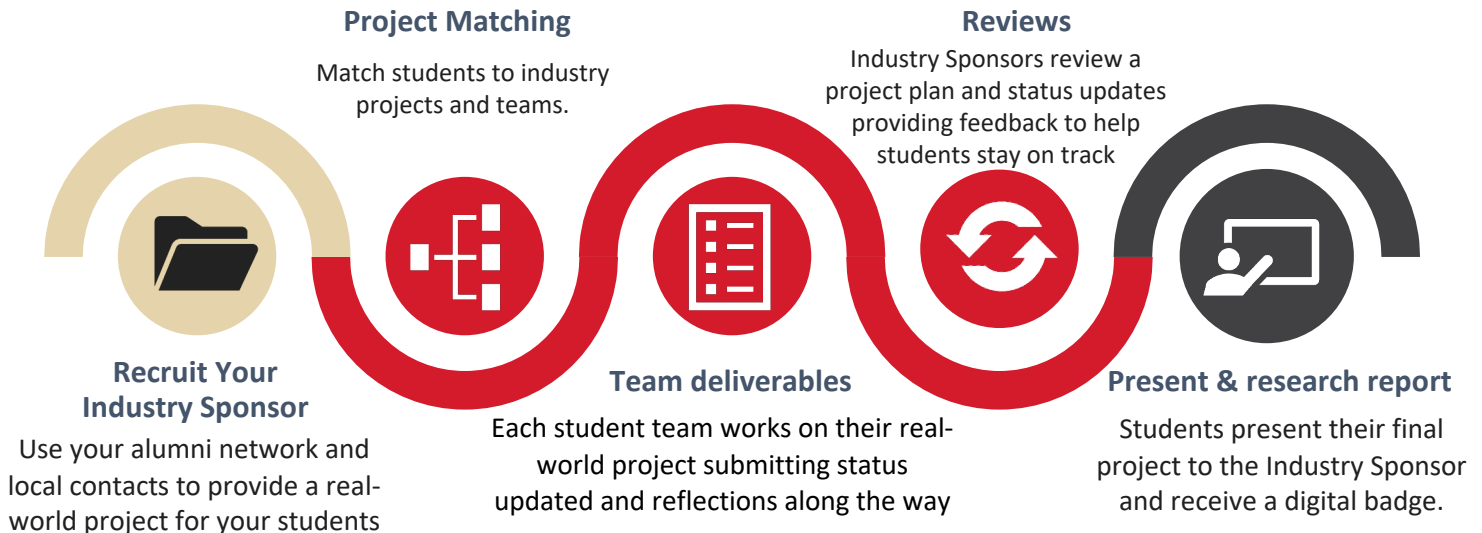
Recruit Your Industry Sponsor

Use your alumni network and local contacts to provide a real-world project for your students

Project Matching

Match students to industry projects and teams.

Team deliverables

Each student team works on their real-world project submitting status updated and reflections along the way

Reviews

Industry Sponsors review a project plan and status updates providing feedback to help students stay on track

Present & research report

Students present their final project to the Industry Sponsor and receive a digital badge.